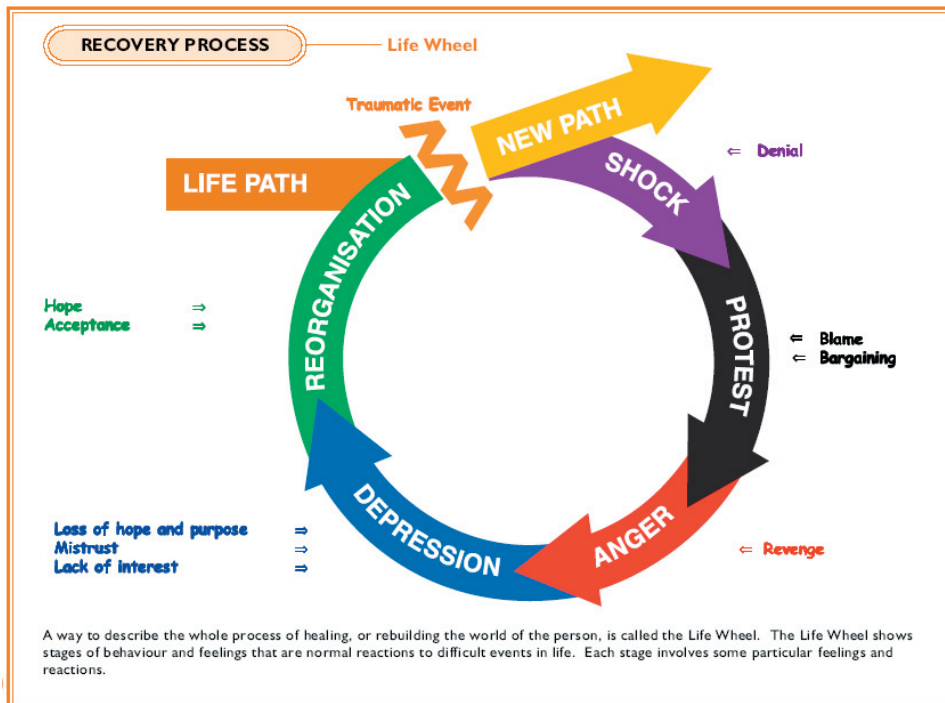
RECOVERY PROCESS

Life Wheel

Traumatic Event

NEW PATH

LIFE PATH

SHOCK

⇐ Denial

REORGANISATION

PROTEST

Hope ⇒
Acceptance ⇒

⇐ Blame
⇐ Bargaining

DEPRESSION

ANGER

Loss of hope and purpose ⇒
Mistrust ⇒
Lack of interest ⇒

⇐ Revenge

A way to describe the whole process of healing, or rebuilding the world of the person, is called the Life Wheel. The Life Wheel shows stages of behaviour and feelings that are normal reactions to difficult events in life. Each stage involves some particular feelings and reactions.